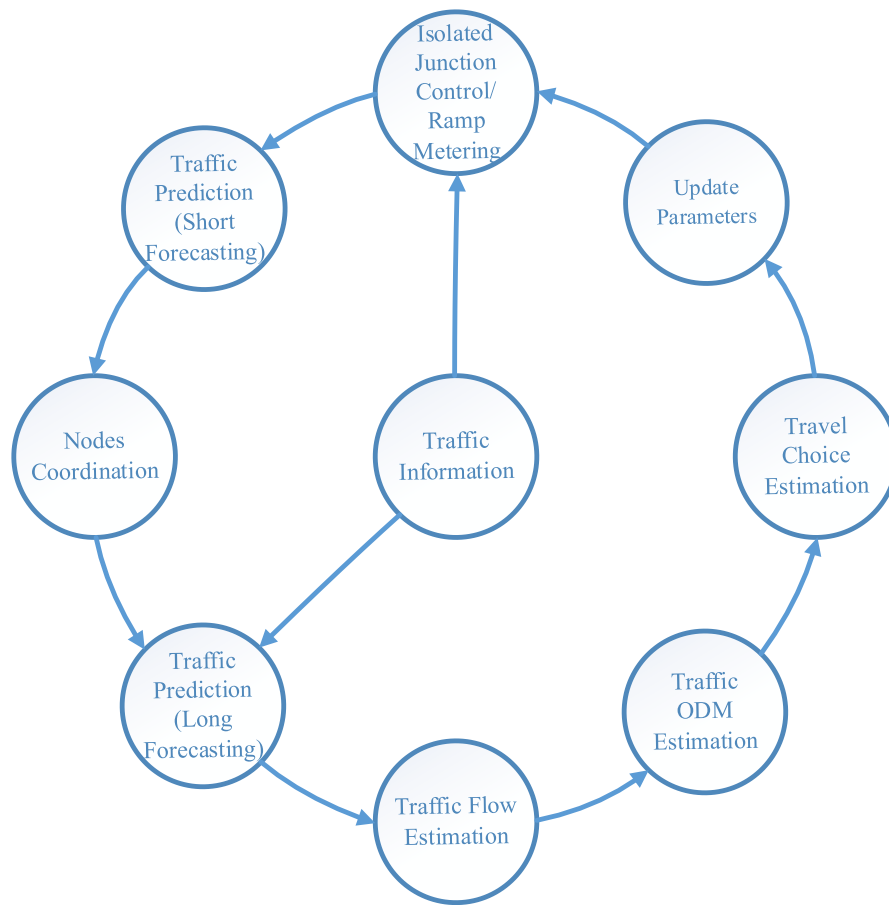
Isolated Junction Control/ Ramp Metering

Traffic Prediction (Short Forecasting)

Update Parameters

Nodes Coordination

Traffic Information

Travel Choice Estimation

Traffic Prediction (Long Forecasting)

Traffic ODM Estimation

Traffic Flow Estimation